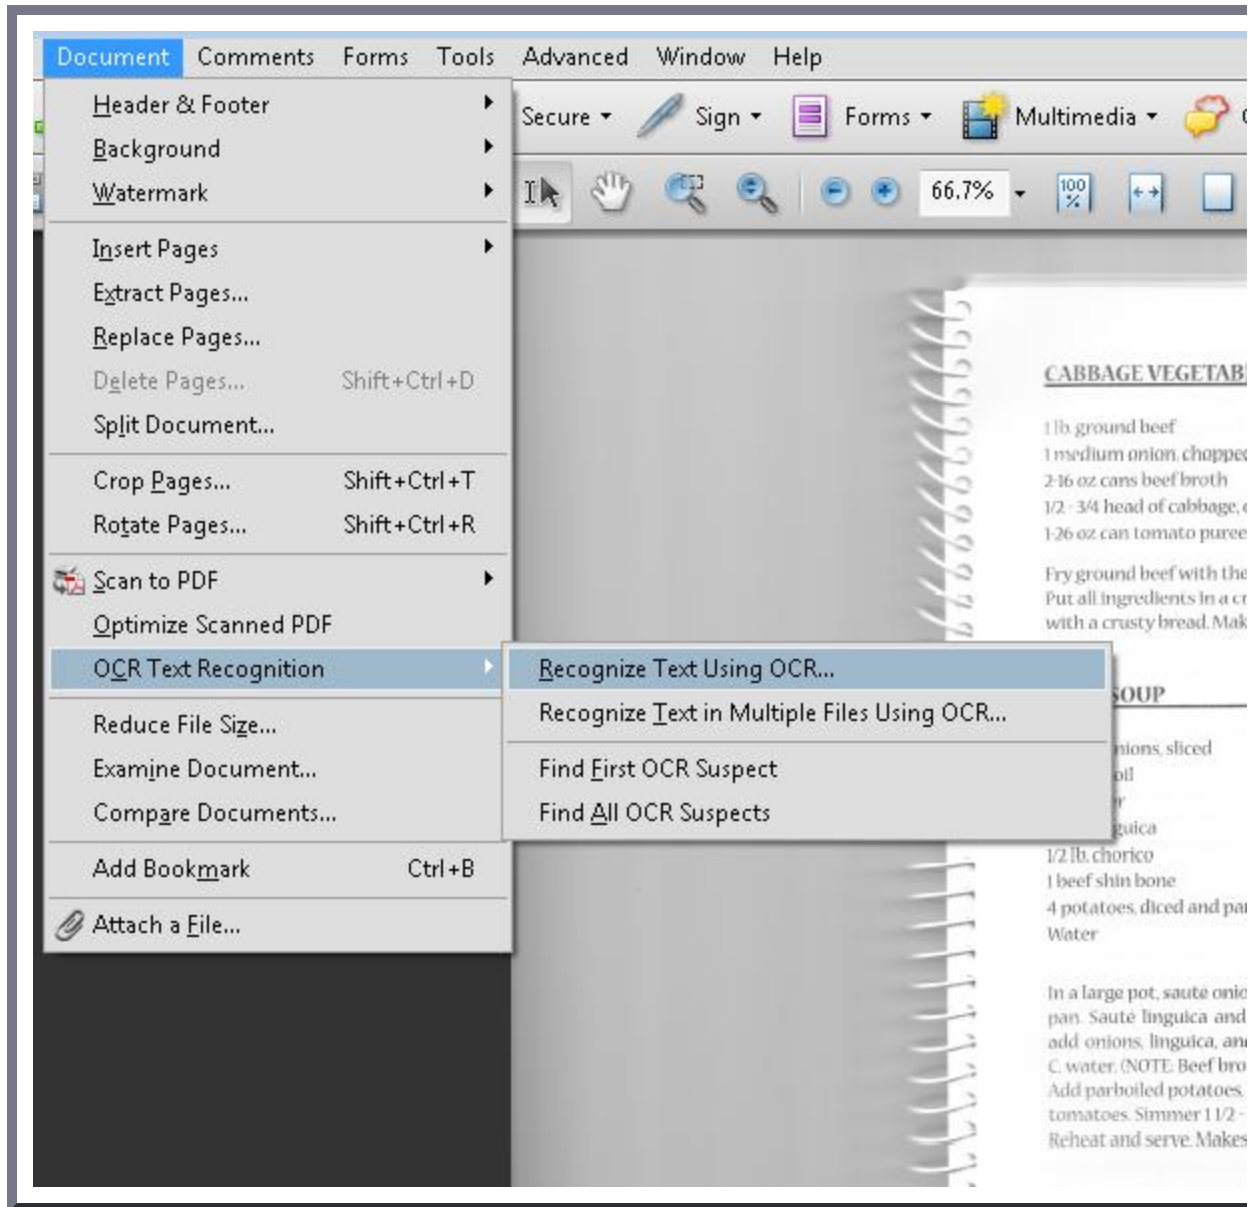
Document Comments Forms Tools Advanced Window Help

Secure Sign Forms Multimedia

66.7%

Header & Footer
Background
Watermark

Insert Pages
Extract Pages...
Replace Pages...
Delete Pages... Shift+Ctrl+D
Split Document...

Crop Pages... Shift+Ctrl+T
Rotate Pages... Shift+Ctrl+R

Scan to PDF
Optimize Scanned PDF
OCR Text Recognition

Reduce File Size...
Examine Document...
Compare Documents...

Add Bookmark Ctrl+B

Attach a File...

Recognize Text Using OCR...
Recognize Text in Multiple Files Using OCR...

Find First OCR Suspect
Find All OCR Suspects

CABBAGE VEGETAB

1 lb. ground beef
1 medium onion, choppe
2-16 oz cans beef broth
1/2 - 3/4 head of cabbage,
1-26 oz can tomato puree

Fry ground beef with the
Put all ingredients in a c
with a crusty bread. Mak

SOUP

nions, sliced
oil

guica
1/2 lb. chorico
1 beef shin bone
4 potatoes, diced and pa
Water

In a large pot, saute onio
pan. Saute linguica and
add onions, linguica, an
C. water. (NOTE: Beef bro
Add parboiled potatoes,
tomatoes. Simmer 1 1/2 -
Reheat and serve. Makes